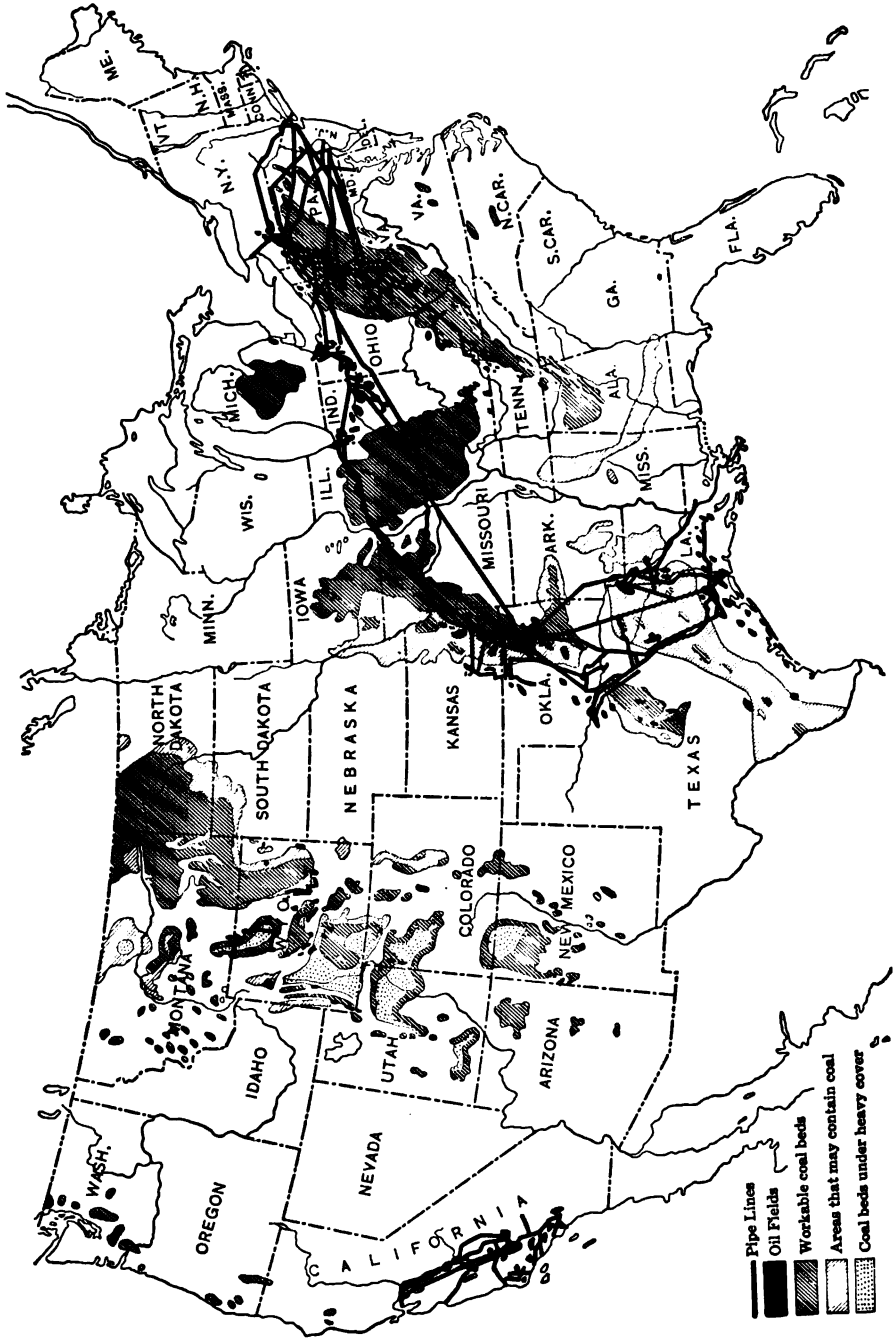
ME.
VT.
N.H.
MASS.
CONN.
R.I.
N.Y.
N.J.
PA.
DEL.
MD.
VA.
N.CAR.
S.CAR.
GA.
FLA.
ALA.
TENN.
OHIO
MICH.
IND.
ILL.
WIS.
MISS.
MISSOURI
ARK.
LA.
MINN.
IOWA
NORTH DAKOTA
SOUTH DAKOTA
NEBRASKA
KANSAS
OKLA.
TEXAS
MONTANA
WYO.
COLORADO
NEW MEXICO
IDAHO
UTAH
ARIZONA
WASH.
OREGON
NEVADA
CALIFORNIA

Pipe Lines
Oil Fields
Workable coal beds
Areas that may contain coal
Coal beds under heavy cover